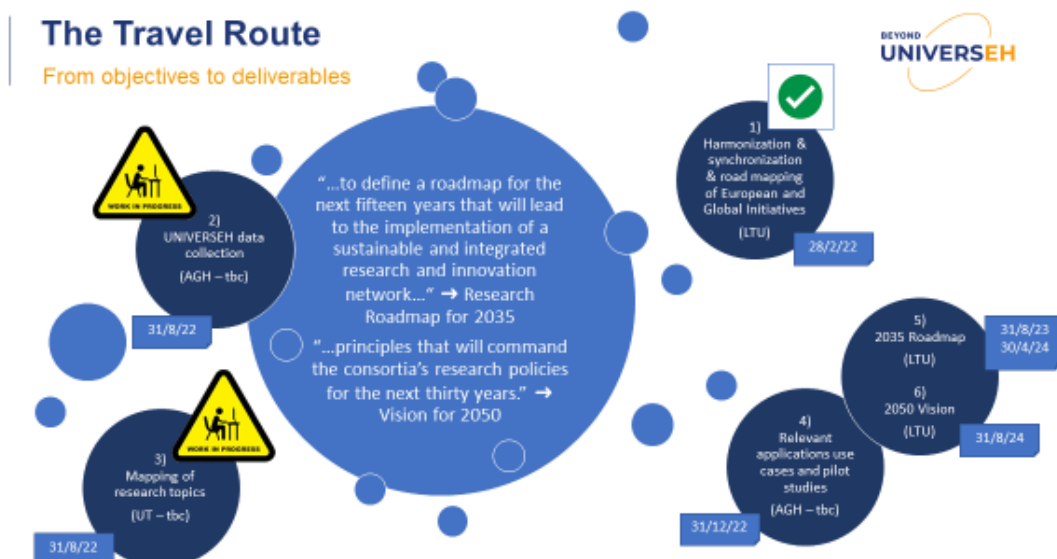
The Travel Route

From objectives to deliverables

BEYOND UNIVERSEH

"...to define a roadmap for the next fifteen years that will lead to the implementation of a sustainable and integrated research and innovation network..." ➜ Research Roadmap for 2035

"...principles that will command the consortia's research policies for the next thirty years." ➜ Vision for 2050

WORK IN PROGRESS

2) UNIVERSEH data collection

(AGH – tbc)

31/8/22

WORK IN PROGRESS

3) Mapping of research topics

(UT – tbc)

31/8/22

1) Harmonization & synchronization & road mapping of European and Global Initiatives

(LTU)

28/2/22

5) 2035 Roadmap

(LTU)

31/8/23
30/4/24

6) 2050 Vision

(LTU)

31/8/24

4) Relevant applications use cases and pilot studies

(AGH – tbc)

31/12/22